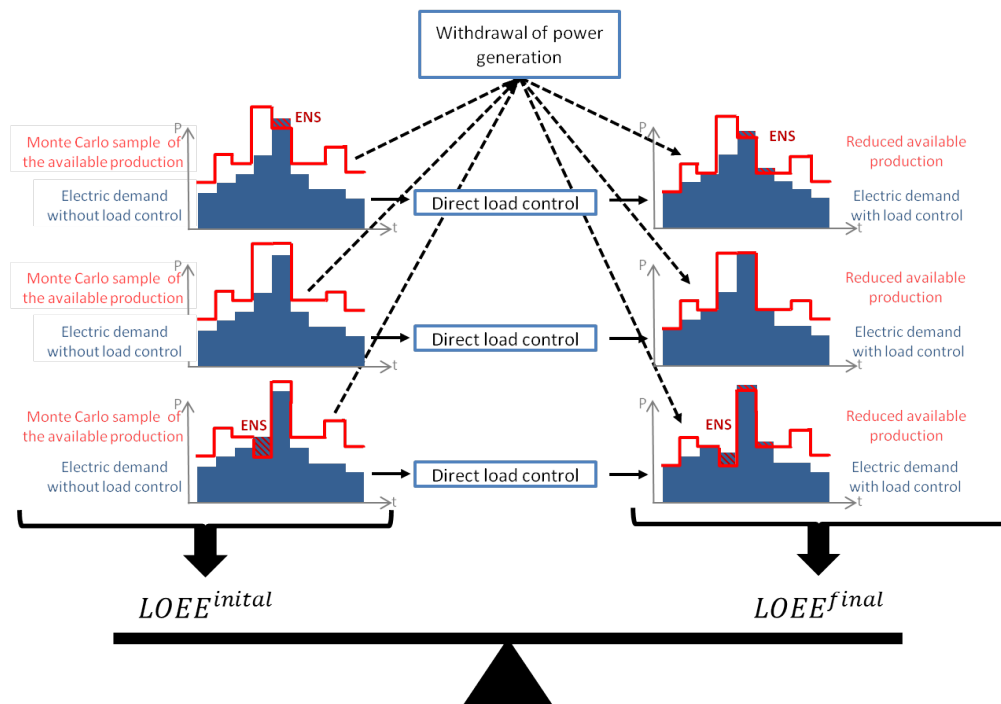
Withdrawal of power generation

Monte Carlo sample of the available production

Electric demand without load control

P

ENS

t

Direct load control

P

ENS

t

Reduced available production

Electric demand with load control

Monte Carlo sample of the available production

Electric demand without load control

P

t

Direct load control

P

t

Reduced available production

Electric demand with load control

Monte Carlo sample of the available production

Electric demand without load control

P

ENS

t

Direct load control

P

ENS

t

Reduced available production

Electric demand with load control

$LOEE^{inital}$

$LOEE^{final}$